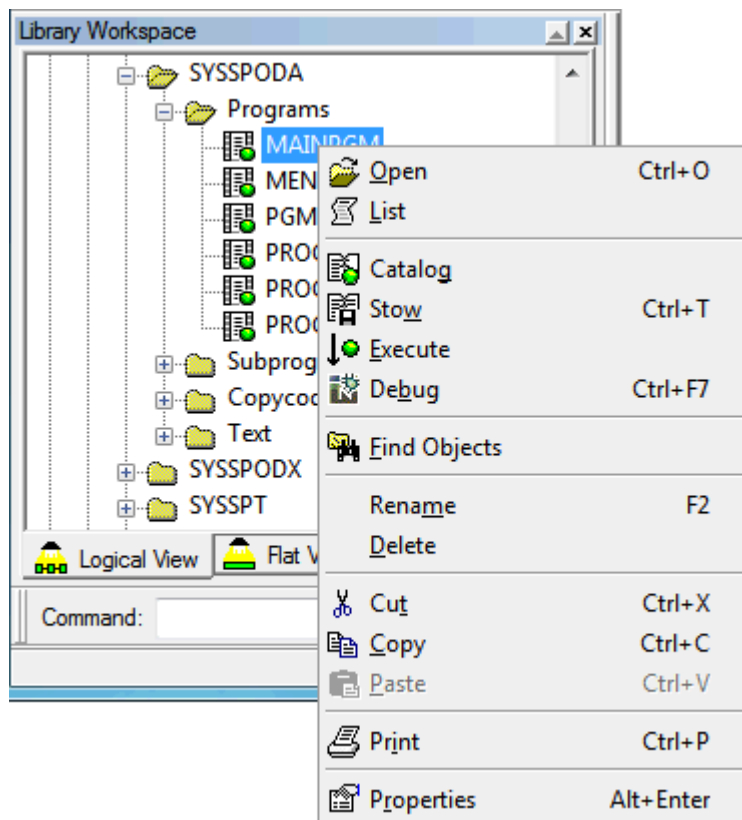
Library Workspace

SYSSPODA
Programs
MAINPGM
MEN
PGM
PROC
PROC
PROC
Subprog
Copycod
Text
SYSSPODX
SYSSPT

Logical View
Flat V

Command:

Open Ctrl+O
List
Catalog
Stow Ctrl+T
Execute
Debug Ctrl+F7
Find Objects
Rename F2
Delete
Cut Ctrl+X
Copy Ctrl+C
Paste Ctrl+V
Print Ctrl+P
Properties Alt+Enter